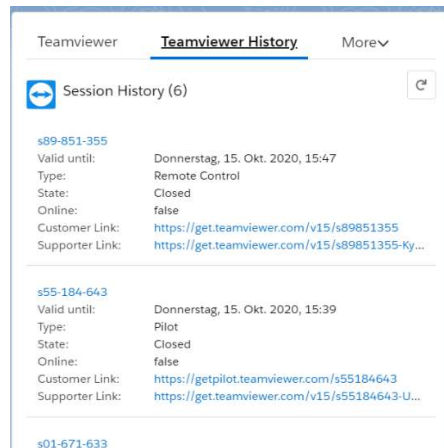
Teamviewer Teamviewer History More

Session History (6)

s89-851-355
Valid until: Donnerstag, 15. Okt. 2020, 15:47
Type: Remote Control
State: Closed
Online: false
Customer Link: https://get.teamviewer.com/v15/s89851355
Supporter Link: https://get.teamviewer.com/v15/s89851355-Ky...

s55-184-643
Valid until: Donnerstag, 15. Okt. 2020, 15:39
Type: Pilot
State: Closed
Online: false
Customer Link: https://getpilot.teamviewer.com/s55184643
Supporter Link: https://get.teamviewer.com/v15/s55184643-U...

s01-671-633